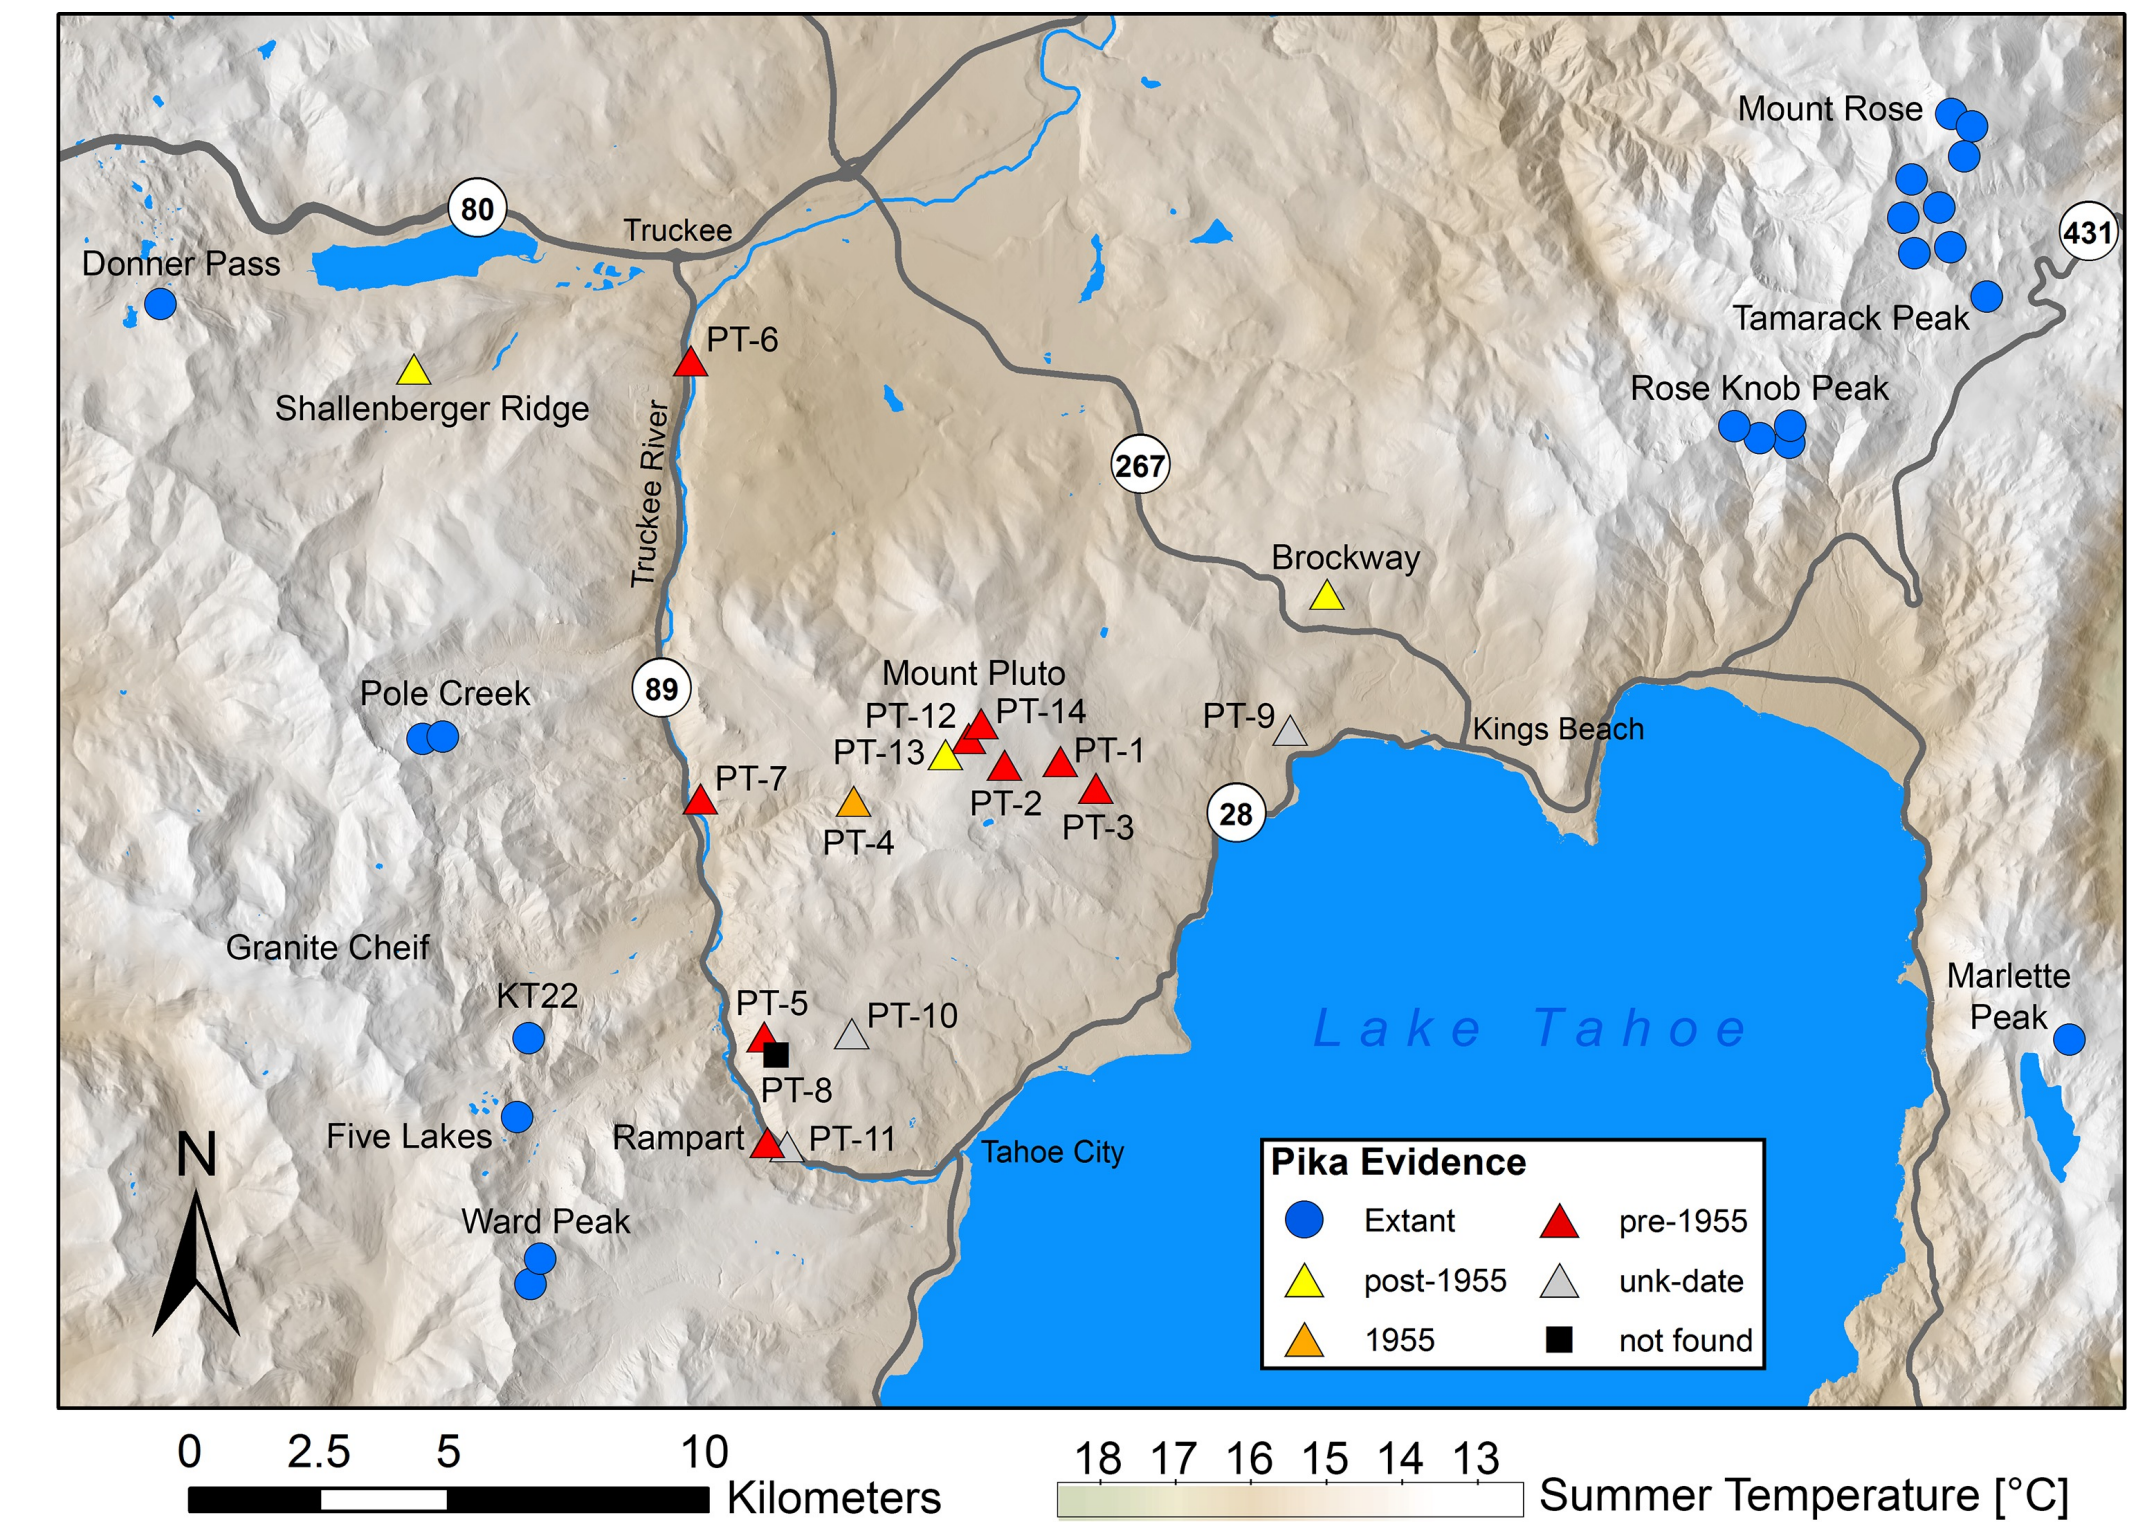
Mount Rose
80
Truckee
431
Donner Pass
Tamarack Peak
PT-6
Shallenberger Ridge
Rose Knob Peak
Truckee River
267
Brockway
Mount Pluto
Pole Creek
89
PT-12
PT-14
PT-9
Kings Beach
PT-13
PT-1
PT-7
PT-2
PT-3
28
PT-4
Granite Cheif
Marlette Peak
KT22
PT-5
PT-10
Lake Tahoe
PT-8
Five Lakes
Rampart
PT-11
Tahoe City
N
Ward Peak

**Pika Evidence**

Extant
pre-1955
post-1955
unk-date
1955
not found

0 2.5 5 10 Kilometers

18 17 16 15 14 13 Summer Temperature [°C]